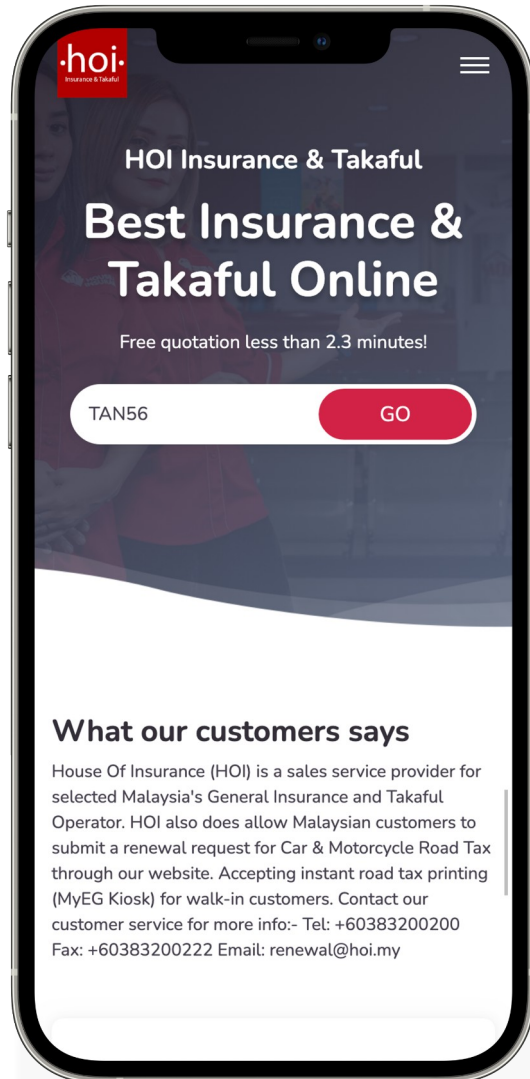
·hoi·
Insurance & Takaful

HOI Insurance & Takaful

Best Insurance & Takaful Online

Free quotation less than 2.3 minutes!

TAN56

GO

What our customers says

House Of Insurance (HOI) is a sales service provider for selected Malaysia's General Insurance and Takaful Operator. HOI also does allow Malaysian customers to submit a renewal request for Car & Motorcycle Road Tax through our website. Accepting instant road tax printing (MyEG Kiosk) for walk-in customers. Contact our customer service for more info:- Tel: +60383200200 Fax: +60383200222 Email: renewal@hoi.my